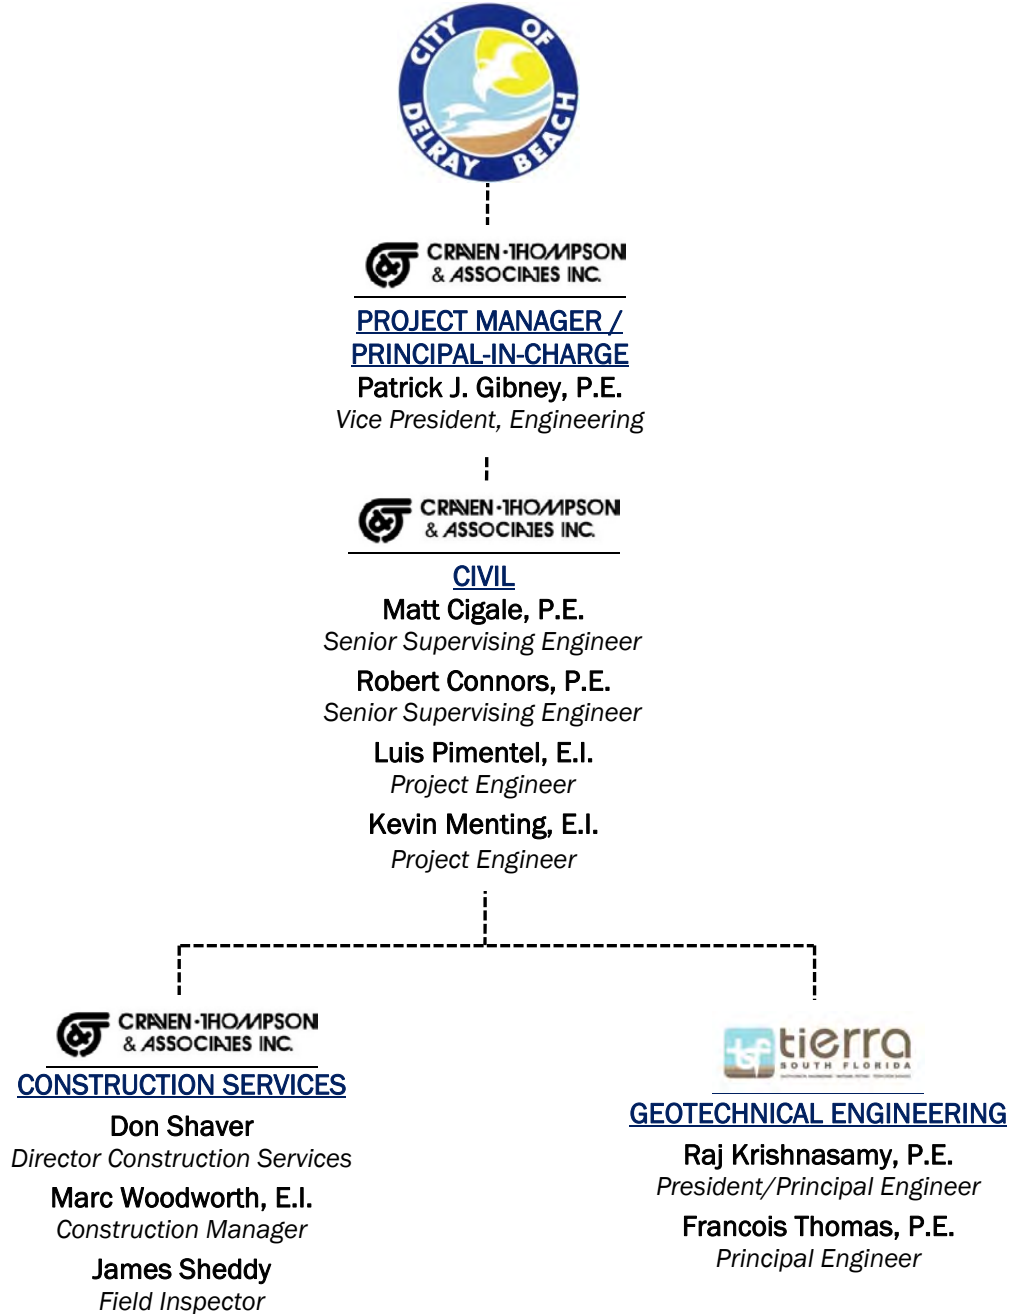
CITY OF DELRAY BEACH

CRAVEN·THOMPSON & ASSOCIATES INC.

PROJECT MANAGER / PRINCIPAL-IN-CHARGE
Patrick J. Gibney, P.E.
Vice President, Engineering

CRAVEN·THOMPSON & ASSOCIATES INC.

CIVIL
Matt Cigale, P.E.
Senior Supervising Engineer
Robert Connors, P.E.
Senior Supervising Engineer
Luis Pimentel, E.I.
Project Engineer
Kevin Menting, E.I.
Project Engineer

CRAVEN·THOMPSON & ASSOCIATES INC.

CONSTRUCTION SERVICES
Don Shaver
Director Construction Services
Marc Woodworth, E.I.
Construction Manager
James Sheddy
Field Inspector

tsf tierra SOUTH FLORIDA

GEOTECHNICAL ENGINEERING
Raj Krishnasamy, P.E.
President/Principal Engineer
Francois Thomas, P.E.
Principal Engineer